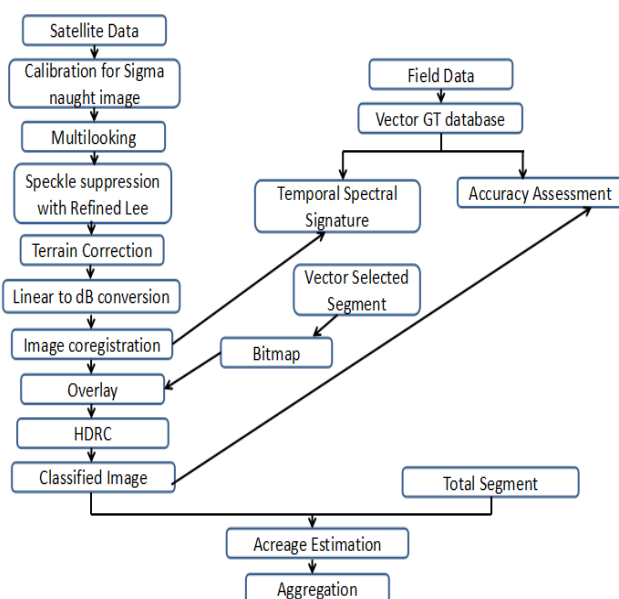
Satellite Data

Calibration for Sigma naught image

Multilooking

Speckle suppression with Refined Lee

Terrain Correction

Linear to dB conversion

Image coregistration

Overlay

HDRC

Classified Image

Field Data

Vector GT database

Temporal Spectral Signature

Accuracy Assessment

Vector Selected Segment

Bitmap

Total Segment

Acreage Estimation

Aggregation